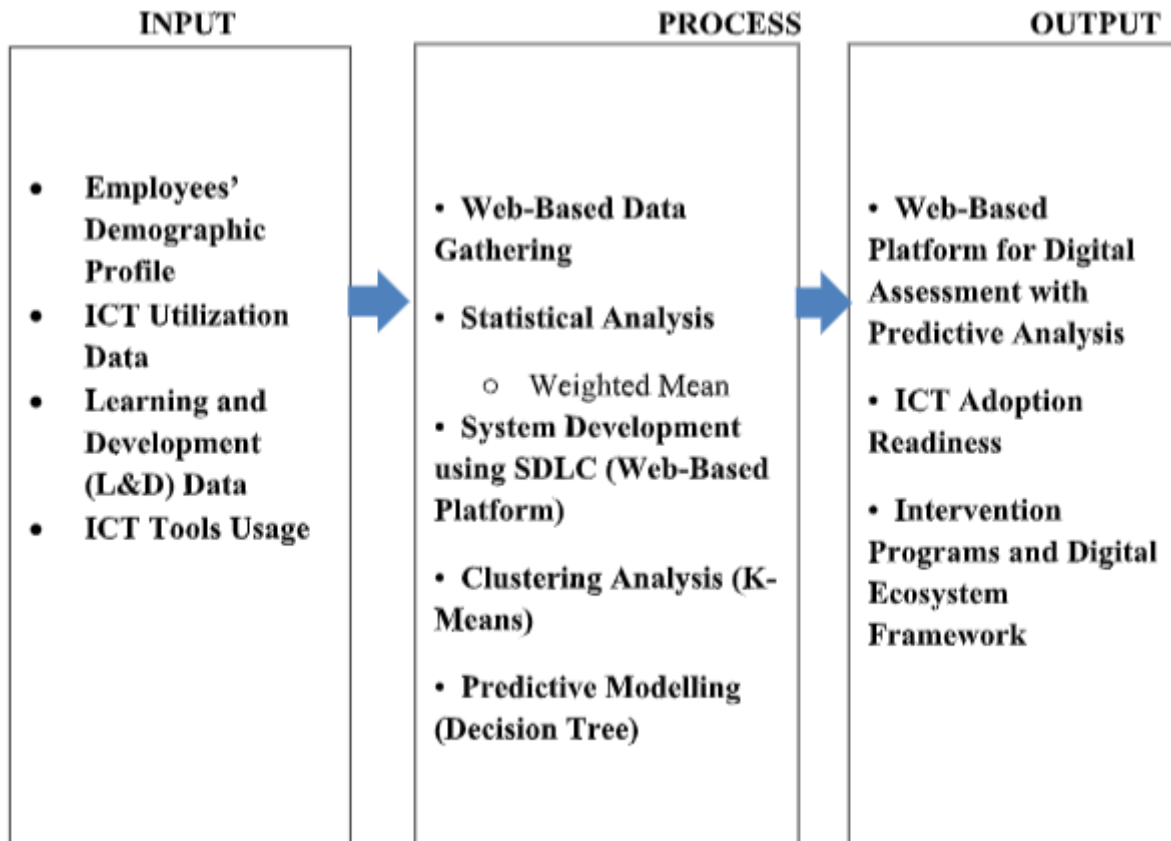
INPUT

- Employees' Demographic Profile
- ICT Utilization Data
- Learning and Development (L&D) Data
- ICT Tools Usage

PROCESS

• Web-Based Data Gathering

• Statistical Analysis

○ Weighted Mean

• System Development using SDLC (Web-Based Platform)

• Clustering Analysis (K-Means)

• Predictive Modelling (Decision Tree)

OUTPUT

• Web-Based Platform for Digital Assessment with Predictive Analysis

• ICT Adoption Readiness

• Intervention Programs and Digital Ecosystem Framework